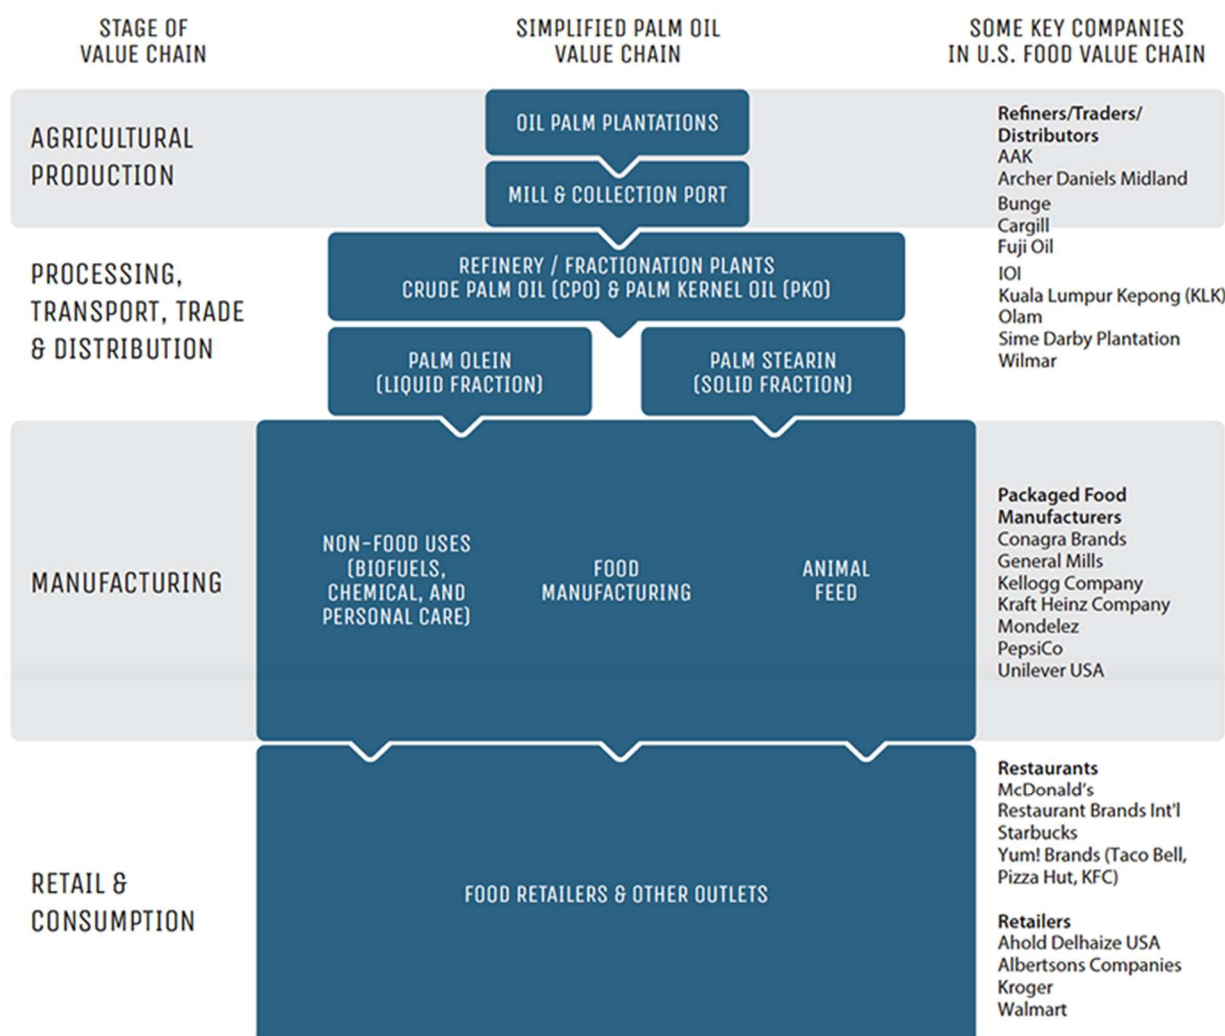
STAGE OF VALUE CHAIN

SIMPLIFIED PALM OIL VALUE CHAIN

SOME KEY COMPANIES IN U.S. FOOD VALUE CHAIN

AGRICULTURAL PRODUCTION

OIL PALM PLANTATIONS

MILL & COLLECTION PORT

Refiners/Traders/ Distributors
AAK
Archer Daniels Midland
Bunge
Cargill
Fuji Oil
IOI
Kuala Lumpur Kepong (KLK)
Olam
Sime Darby Plantation
Wilmar

PROCESSING, TRANSPORT, TRADE & DISTRIBUTION

REFINERY / FRACTIONATION PLANTS
CRUDE PALM OIL (CPO) & PALM KERNEL OIL (PKO)

PALM OLEIN (LIQUID FRACTION)

PALM STEARIN (SOLID FRACTION)

MANUFACTURING

NON-FOOD USES (BIOFUELS, CHEMICAL, AND PERSONAL CARE)

FOOD MANUFACTURING

ANIMAL FEED

Packaged Food Manufacturers
Conagra Brands
General Mills
Kellogg Company
Kraft Heinz Company
Mondelez
PepsiCo
Unilever USA

RETAIL & CONSUMPTION

FOOD RETAILERS & OTHER OUTLETS

Restaurants
McDonald's
Restaurant Brands Int'l
Starbucks
Yum! Brands (Taco Bell, Pizza Hut, KFC)

Retailers
Ahold Delhaize USA
Albertsons Companies
Kroger
Walmart